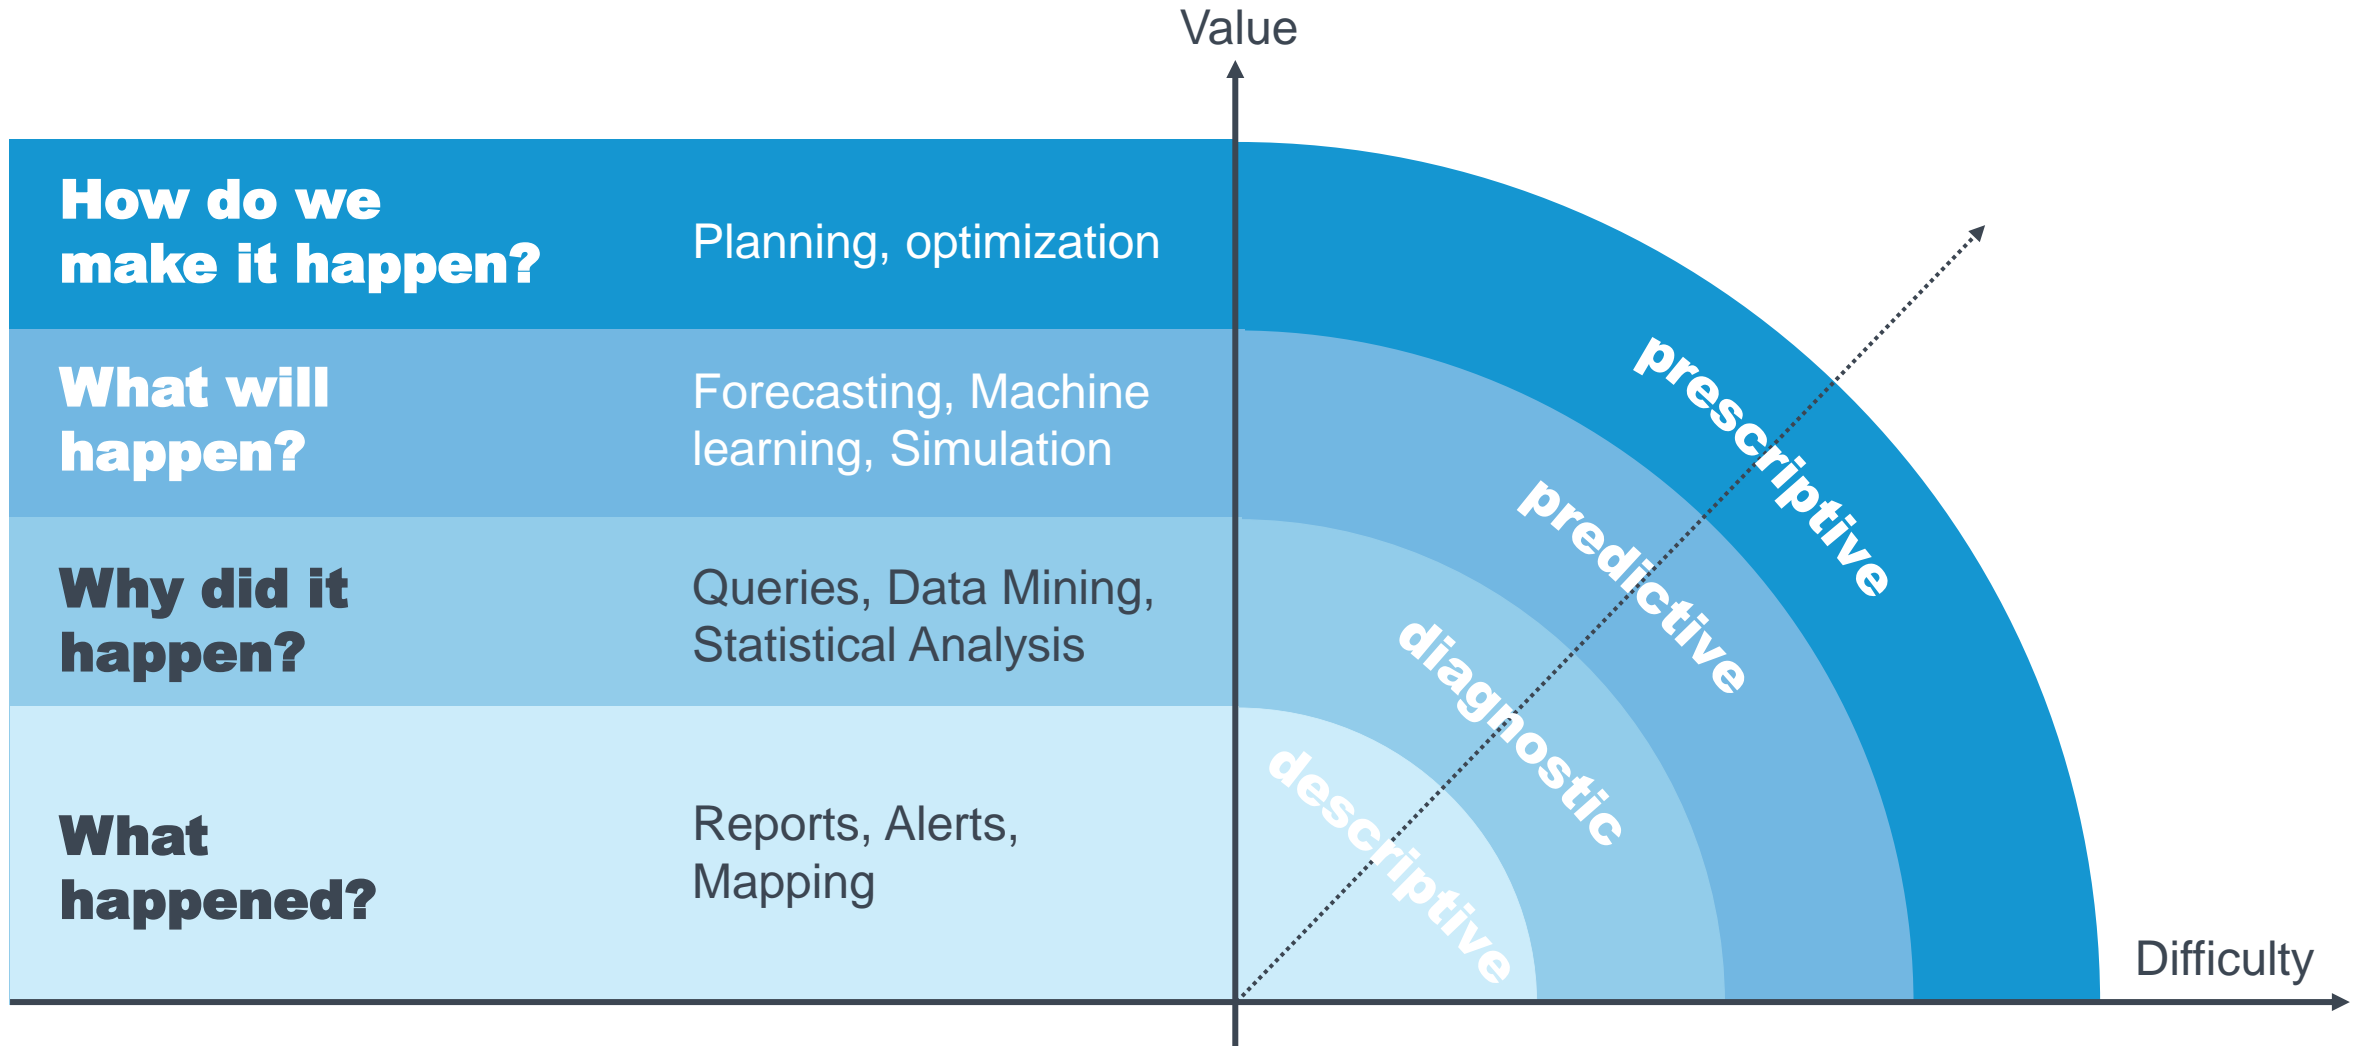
Value

How do we make it happen?

Planning, optimization

What will happen?

Forecasting, Machine learning, Simulation

Why did it happen?

Queries, Data Mining, Statistical Analysis

What happened?

Reports, Alerts, Mapping

prescriptive

predictive

diagnostic

descriptive

Difficulty